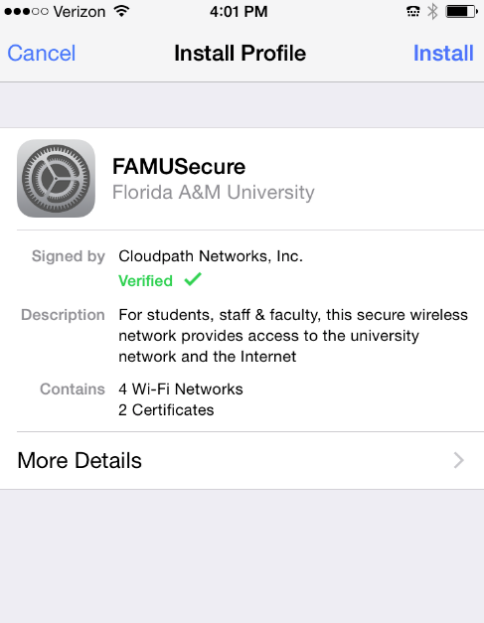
●●○○ Verizon 4:01 PM

Cancel Install Profile Install

FAMUSecure
Florida A&M University

Signed by Cloudpath Networks, Inc.
Verified ✓

Description For students, staff & faculty, this secure wireless network provides access to the university network and the Internet

Contains 4 Wi-Fi Networks
2 Certificates

More Details >